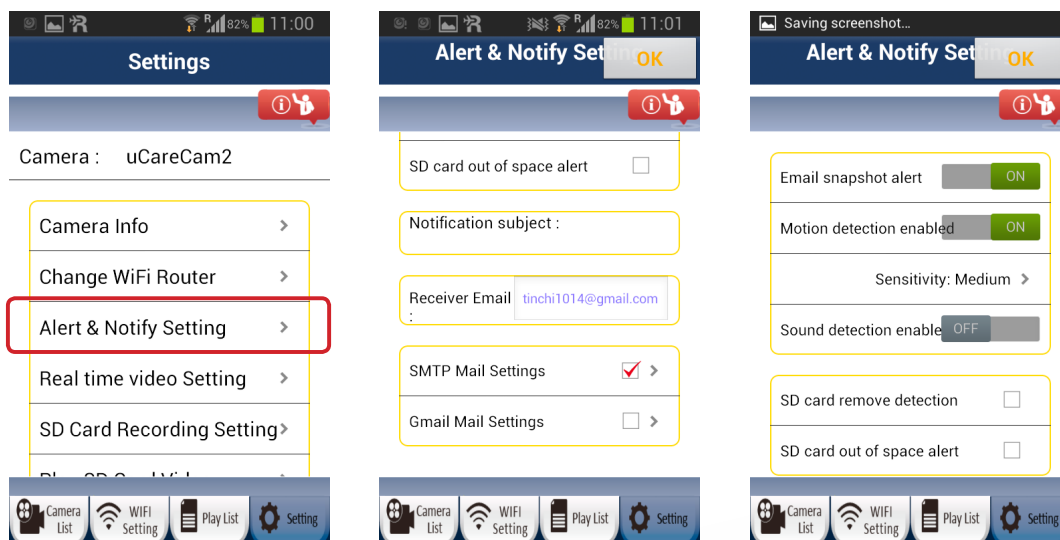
R 82% 11:00

Settings

Camera : uCareCam2

Camera Info >

Change WiFi Router >

Alert & Notify Setting >

Real time video Setting >

SD Card Recording Setting >

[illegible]

Camera List | WIFI Setting | Play List | Setting

R 82% 11:01

Alert & Notify Setting OK

SD card out of space alert

Notification subject :

Receiver Email : tinchi1014@gmail.com

SMTP Mail Settings >

Gmail Mail Settings >

Camera List | WIFI Setting | Play List | Setting

Saving screenshot...

Alert & Notify Setting OK

Email snapshot alert ON

Motion detection enabled ON

Sensitivity: Medium >

Sound detection enable OFF

SD card remove detection

SD card out of space alert

Camera List | WIFI Setting | Play List | Setting